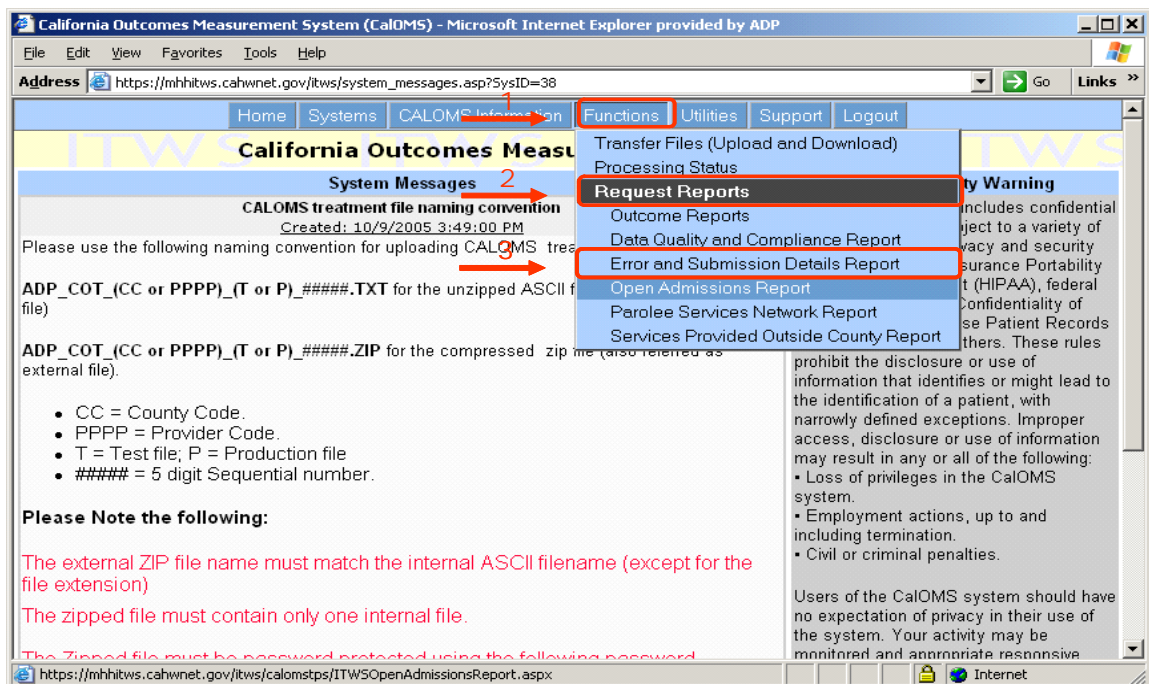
California Outcomes Measurement System (CalOMS) - Microsoft Internet Explorer provided by ADP

File Edit View Favorites Tools Help

Address https://mhhitws.cahwnet.gov/itws/system_messages.asp?SysID=38 Go Links »

Home Systems CALOMS Information Functions Utilities Support Logout

1 2 3

California Outcomes Measu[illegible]

Transfer Files (Upload and Download)
Processing Status
Request Reports
Outcome Reports
Data Quality and Compliance Report
Error and Submission Details Report
Open Admissions Report
Parolee Services Network Report
Services Provided Outside County Report

System Messages

CALOMS treatment file naming convention
Created: 10/9/2005 3:49:00 PM

Please use the following naming convention for uploading CALOMS trea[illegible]

ADP_COT_(CC or PPPP)_(T or P)_#####.TXT for the unzipped ASCII f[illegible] file)

ADP_COT_(CC or PPPP)_(T or P)_#####.ZIP for the compressed zip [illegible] external file).

- CC = County Code.
- PPPP = Provider Code.
- T = Test file; P = Production file
- ##### = 5 digit Sequential number.

Please Note the following:

The external ZIP file name must match the internal ASCII filename (except for the file extension)

The zipped file must contain only one internal file.

The Zipped file must be password protected using the following password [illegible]

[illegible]ty Warning

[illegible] includes confidential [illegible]ject to a variety of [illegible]vacy and security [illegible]surance Portability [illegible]t (HIPAA), federal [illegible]Confidentiality of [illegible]se Patient Records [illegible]thers. These rules prohibit the disclosure or use of information that identifies or might lead to the identification of a patient, with narrowly defined exceptions. Improper access, disclosure or use of information may result in any or all of the following:
▪ Loss of privileges in the CalOMS system.
▪ Employment actions, up to and including termination.
▪ Civil or criminal penalties.

Users of the CalOMS system should have no expectation of privacy in their use of the system. Your activity may be monitored and appropriate responsive

https://mhhitws.cahwnet.gov/itws/calomstps/ITWSOpenAdmissionsReport.aspx Internet